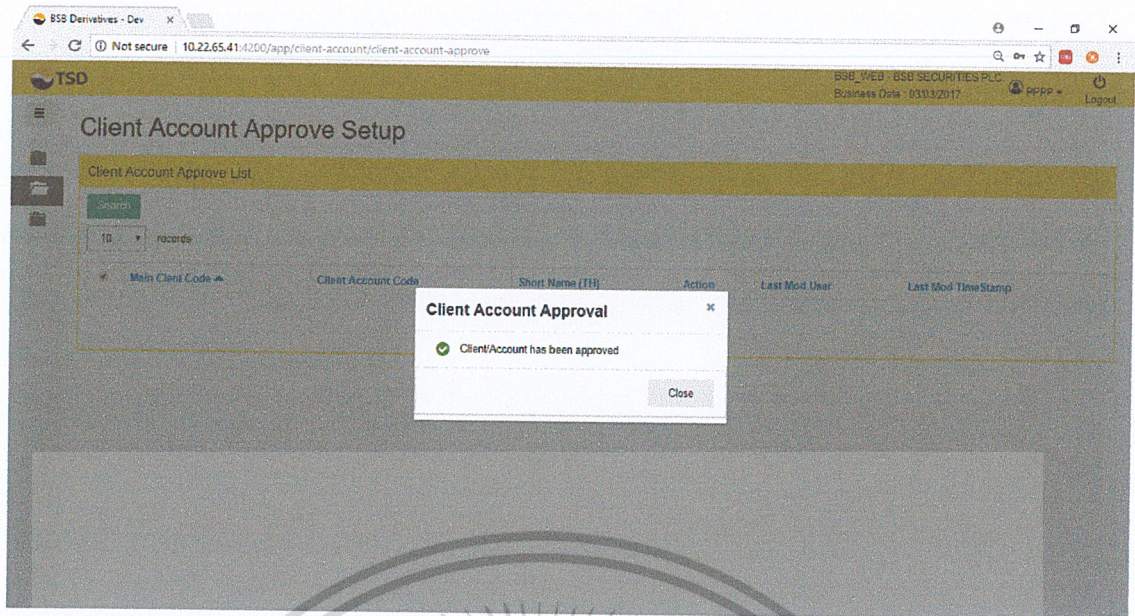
BSB Derivatives - Dev ×

Not secure | 10.22.65.41:4200/app/client-account/client-account-approve

TSD

BSB_WEB - BSB SECURITIES PLC
Business Date : 03/03/2017

PPPP

Logout

Client Account Approve Setup

Client Account Approve List

Search

10 records

Main Client Code | Client Account Code | Short Name (TH) | Action | Last Mod User | Last Mod TimeStamp

Client Account Approval ×

Client/Account has been approved

Close